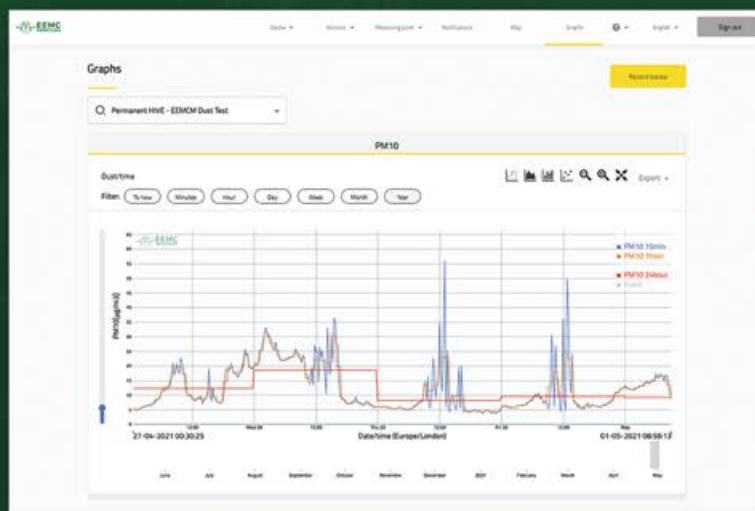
EEMC

Graphs

Sign out

Record breaks

Permanent HIVE - EEMCM Dust Test

PM10

Dust/time

Filter: To Now Minutes Hour Day Week Month Year

Export

PM10 15min
PM10 1Hour
PM10 24Hour

PM10 [µg/m3]

27-04-2021 00:30:25
Date/time (Europe/London)
01-05-2021 08:58:13

June July August September October November December 2021 February March April May